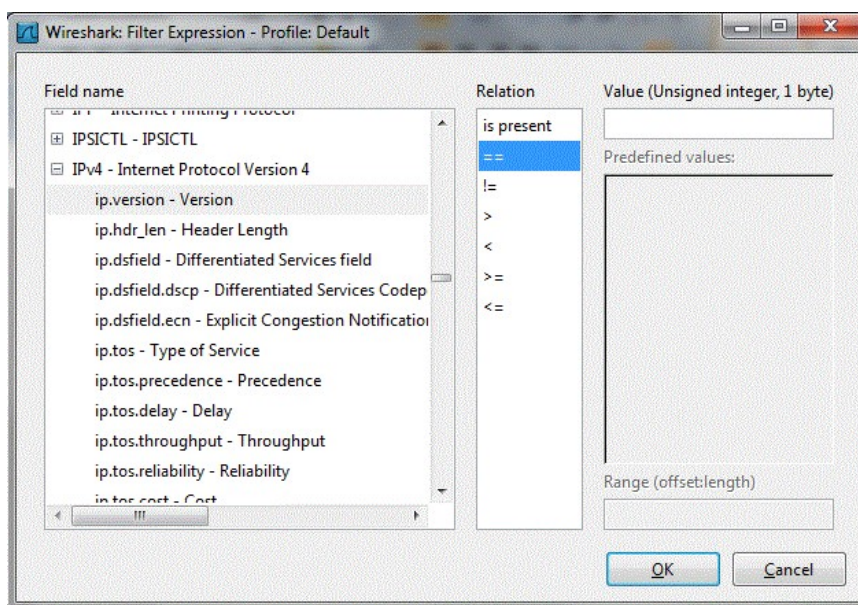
Wireshark: Filter Expression - Profile: Default

Field name

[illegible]

IPSICTL - IPSICTL

IPv4 - Internet Protocol Version 4

ip.version - Version

ip.hdr_len - Header Length

ip.dsfield - Differentiated Services field

ip.dsfield.dscp - Differentiated Services Codep

ip.dsfield.ecn - Explicit Congestion Notificatio

ip.tos - Type of Service

ip.tos.precedence - Precedence

ip.tos.delay - Delay

ip.tos.throughput - Throughput

ip.tos.reliability - Reliability

ip.tos.cost - Cost

Relation

is present

==

!=

>

<

>=

<=

Value (Unsigned integer, 1 byte)

Predefined values:

Range (offset:length)

OK

Cancel